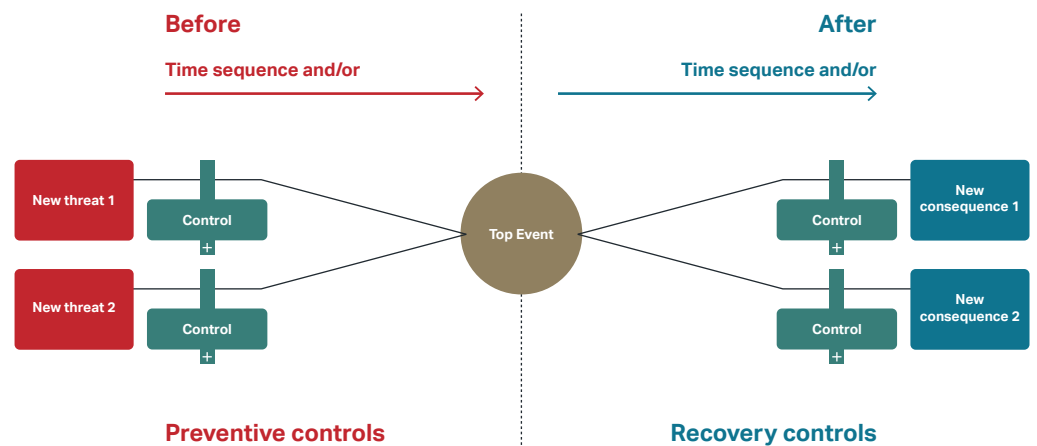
Before

Time sequence and/or

After

Time sequence and/or

New threat 1

Control

+

New threat 2

Control

+

Top Event

Control

+

New consequence 1

Control

+

New consequence 2

Preventive controls

Recovery controls